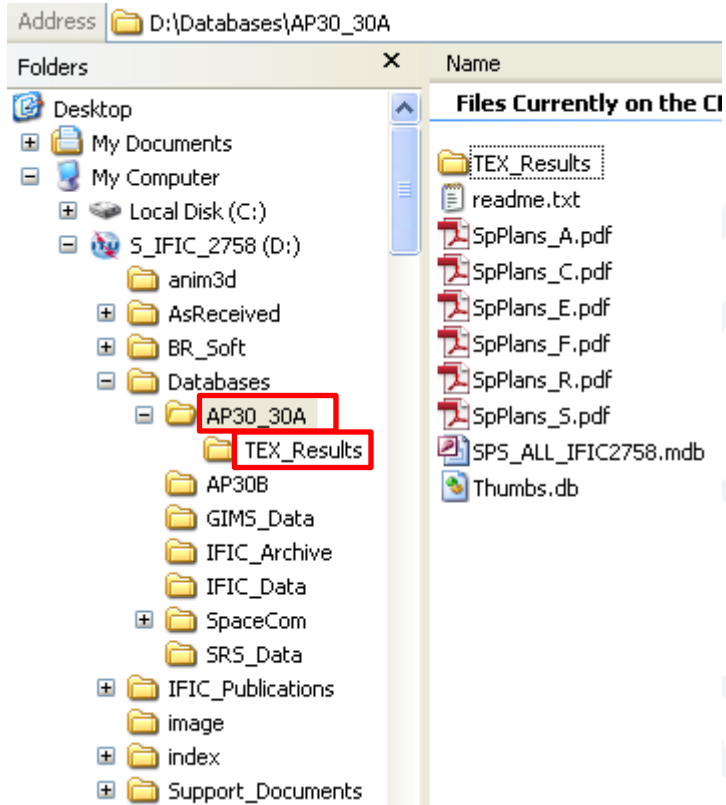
Address D:\Databases\AP30_30A

Folders ×

Desktop
My Documents
My Computer
Local Disk (C:)
S_IFIC_2758 (D:)
anim3d
AsReceived
BR_Soft
Databases
AP30_30A
TEX_Results
AP30B
GIMS_Data
IFIC_Archive
IFIC_Data
SpaceCom
SRS_Data
IFIC_Publications
image
index
Support_Documents

Name
Files Currently on the C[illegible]
TEX_Results
readme.txt
SpPlans_A.pdf
SpPlans_C.pdf
SpPlans_E.pdf
SpPlans_F.pdf
SpPlans_R.pdf
SpPlans_S.pdf
SPS_ALL_IFIC2758.mdb
Thumbs.db